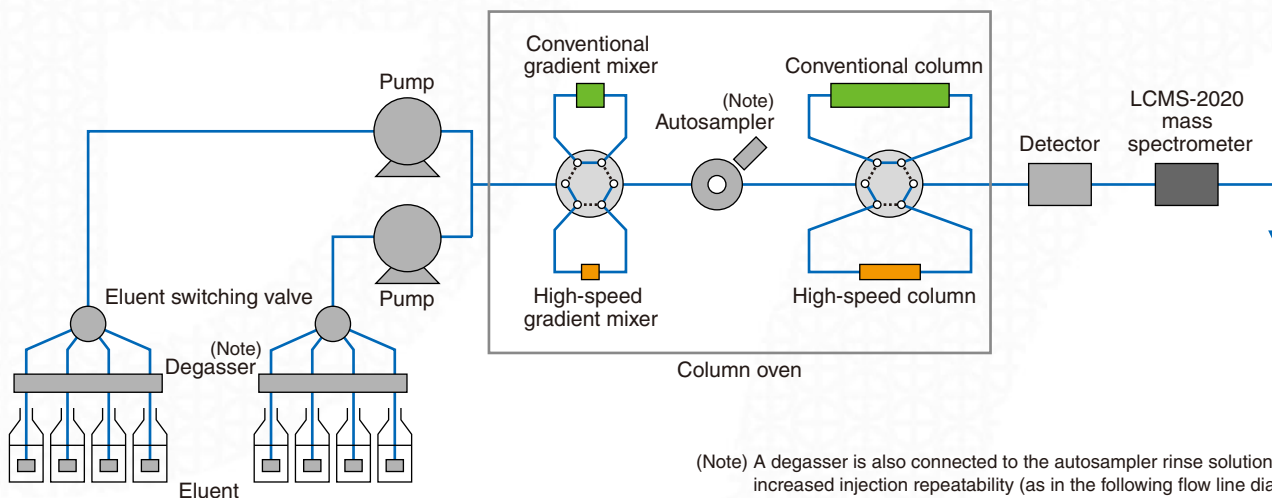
Pump

Pump

Conventional gradient mixer

High-speed gradient mixer

(Note) Autosampler

Conventional column

High-speed column

Column oven

Detector

LCMS-2020 mass spectrometer

Eluent switching valve

(Note) Degasser

Eluent

(Note) A degasser is also connected to the autosampler rinse solution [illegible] increased injection repeatability (as in the following flow line dia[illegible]